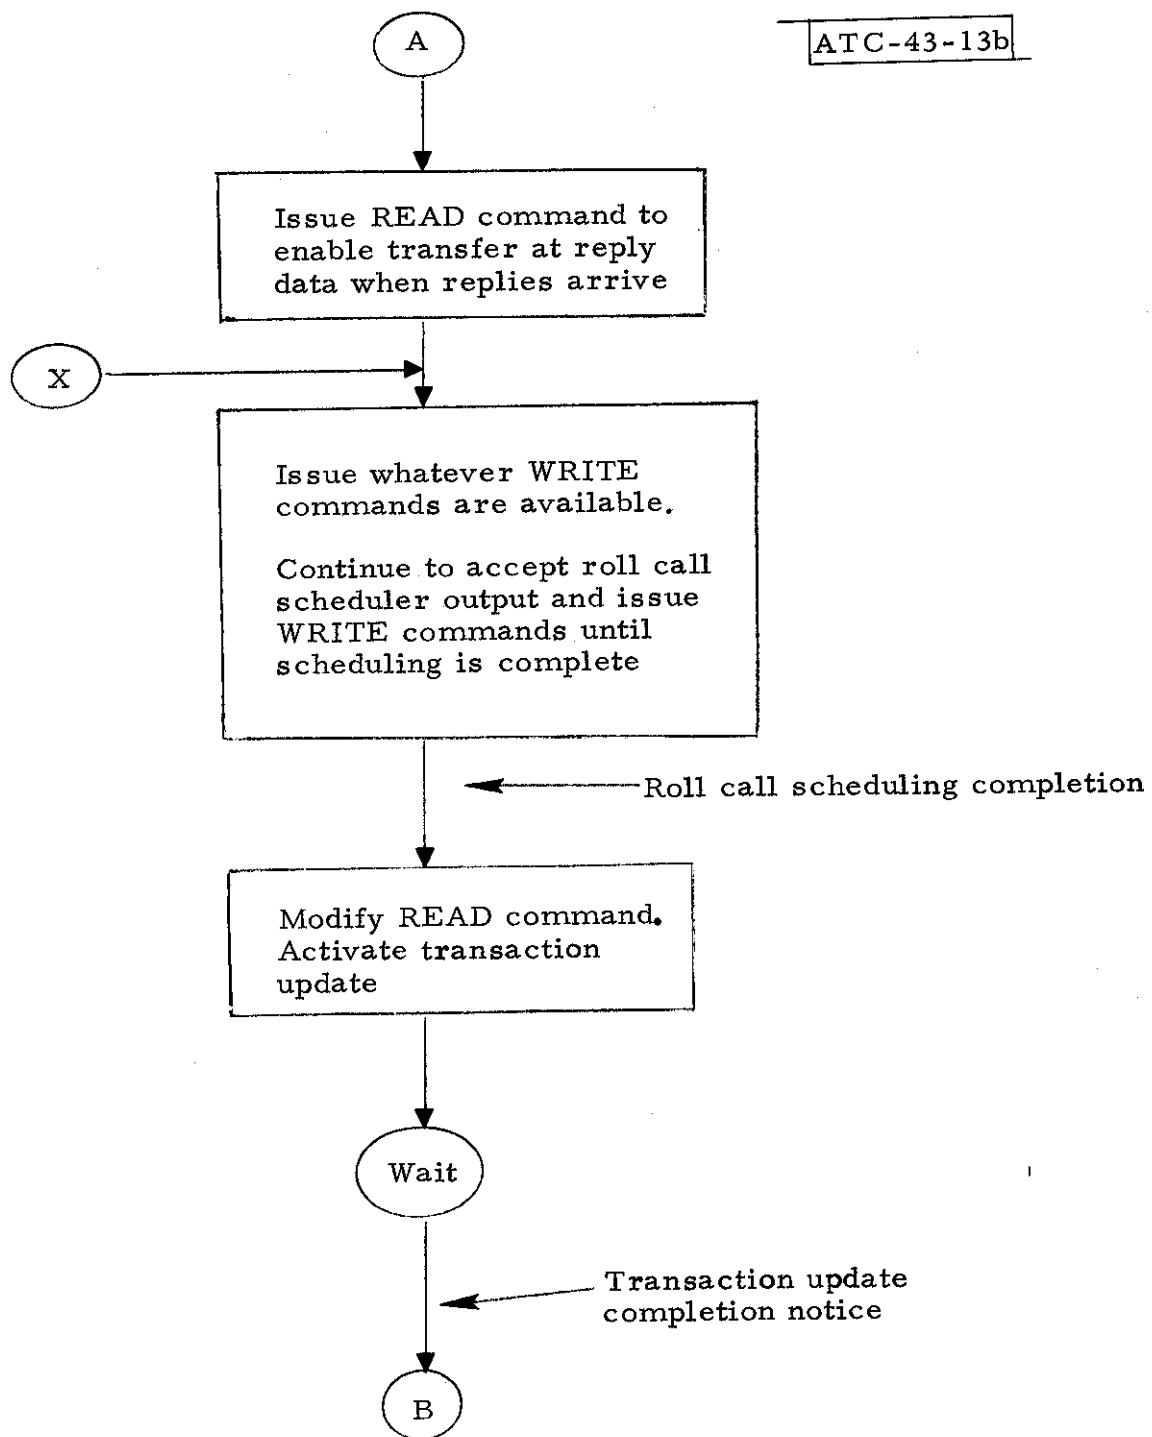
ATC-43-13b

A

Issue READ command to enable transfer at reply data when replies arrive

X

Issue whatever WRITE commands are available.

Continue to accept roll call scheduler output and issue WRITE commands until scheduling is complete

Roll call scheduling completion

Modify READ command. Activate transaction update

Wait

Transaction update completion notice

B